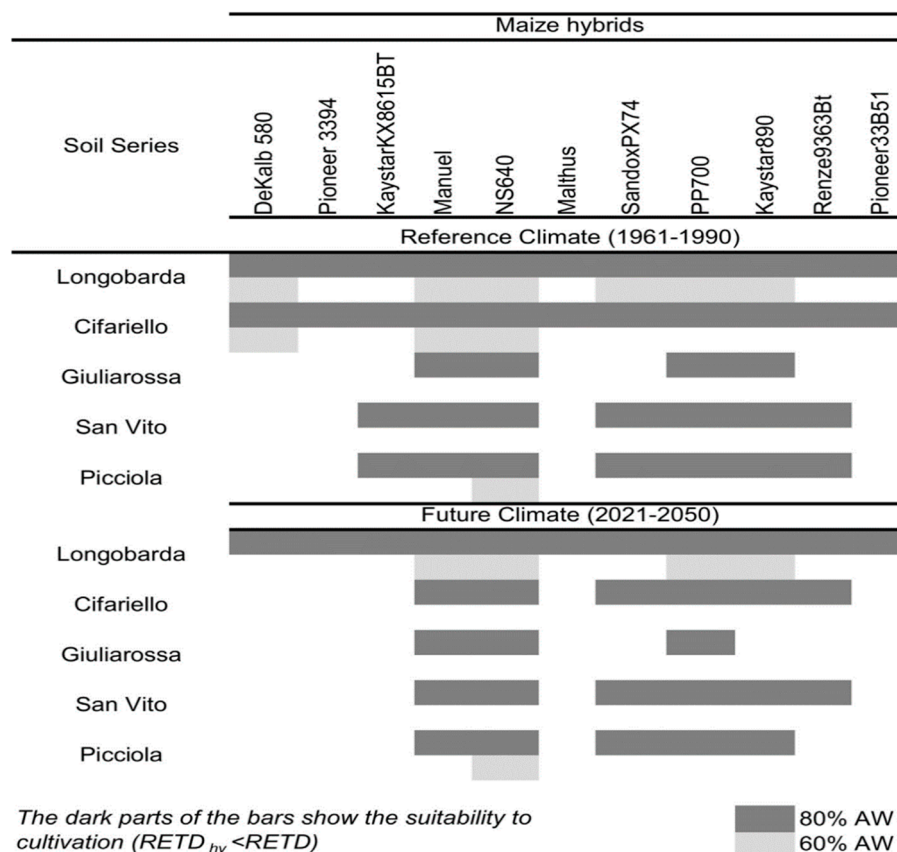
Maize hybrids

Soil Series

DeKalb 580
Pioneer 3394
KaystarKX8615BT
Manuel
NS640
Malthus
SandoxPX74
PP700
Kaystar890
Renze9363Bt
Pioneer33B51

Reference Climate (1961-1990)

Longobarda
Cifariello
Giuliarossa
San Vito
Picciola

Future Climate (2021-2050)

Longobarda
Cifariello
Giuliarossa
San Vito
Picciola

The dark parts of the bars show the suitability to cultivation ($RETD_{hy}$ <RETD)

80% AW
60% AW